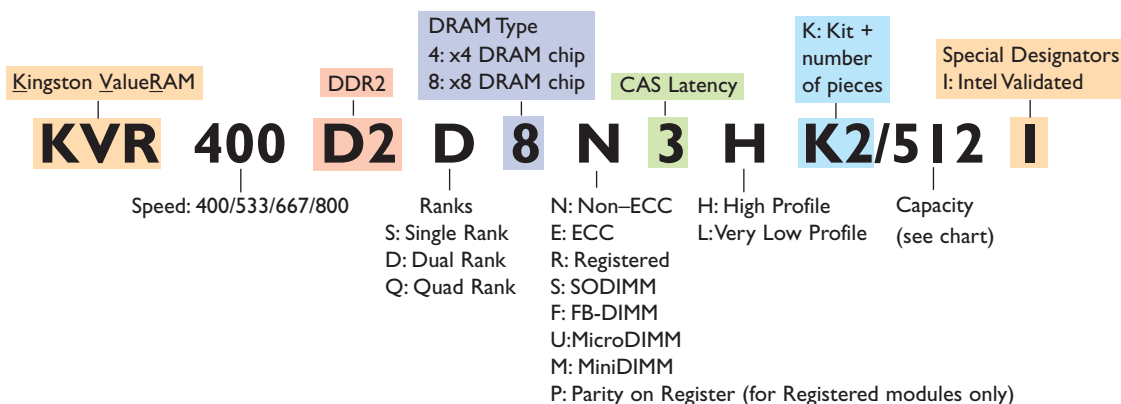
DRAM Type
4: x4 DRAM chip
8: x8 DRAM chip

K: Kit + number of pieces

Special Designators
I: Intel Validated

Kingston ValueRAM

DDR2

CAS Latency

KVR 400 D2 D 8 N 3 H K2/512 I

Speed: 400/533/667/800

Ranks
S: Single Rank
D: Dual Rank
Q: Quad Rank

N: Non–ECC
E: ECC
R: Registered
S: SODIMM
F: FB-DIMM
U:MicroDIMM
M: MiniDIMM
P: Parity on Register (for Registered modules only)

H: High Profile
L:Very Low Profile

Capacity
(see chart)